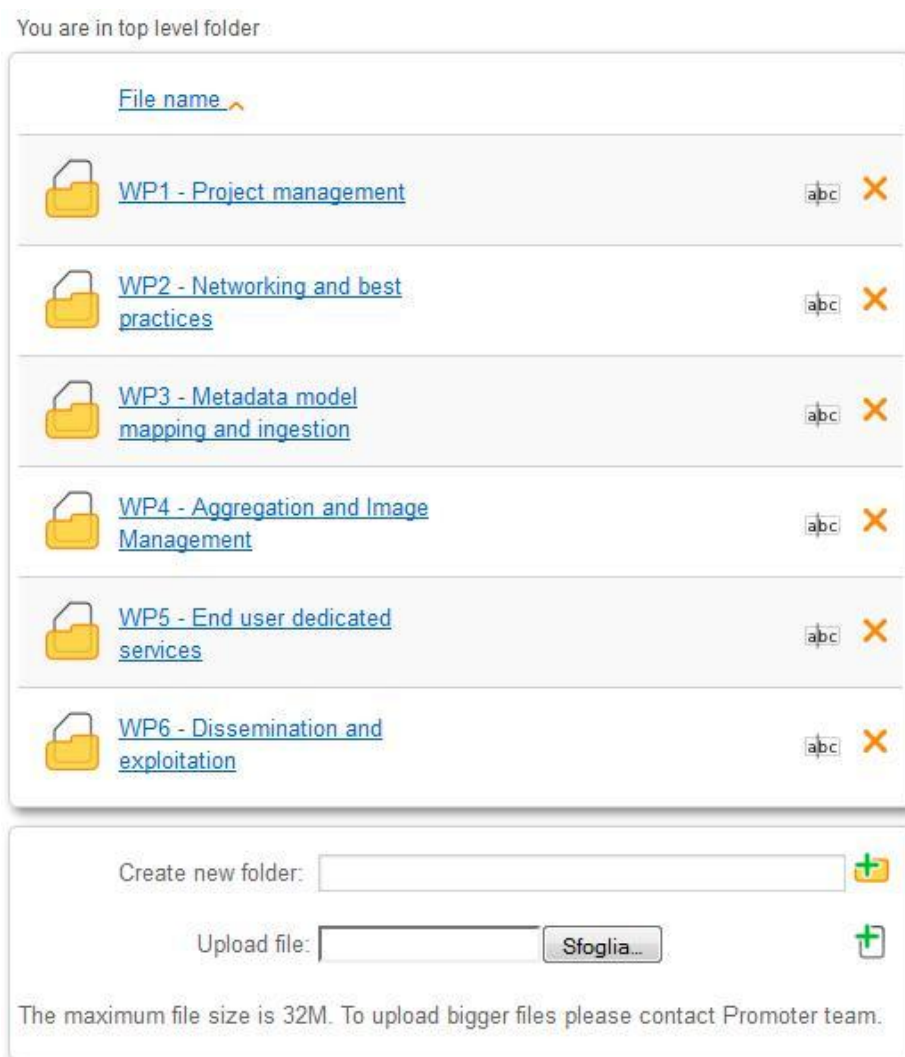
You are in top level folder

File name

WP1 - Project management abc

WP2 - Networking and best practices abc

WP3 - Metadata model mapping and ingestion abc

WP4 - Aggregation and Image Management abc

WP5 - End user dedicated services abc

WP6 - Dissemination and exploitation abc

Create new folder:

Upload file: Sfoglia...

The maximum file size is 32M. To upload bigger files please contact Promoter team.